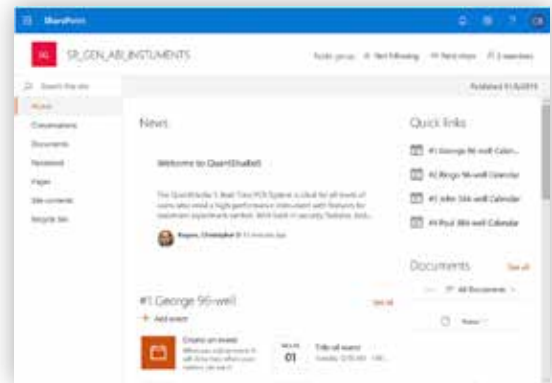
SharePoint

SG

SR_GEN_ABI_INSTUMENTS

Public group   Not following   Send email   3 members

Search this site

Home

Conversations

Documents

Notebook

Pages

Site contents

Recycle bin

Published 01/6/2019

News

Welcome to QuantStudio!

The QuantStudio 5 Real-Time PCR System is ideal for all levels of users who need a high-performance instrument with features for maximum experiment control. With built-in security features, this...

Rogers, Christopher D 14 minutes ago

#1 George 96-well

See all

+ Add event

Create an event

01

Title of event

Quick links

#1 George 96-well Calen...

#2 Ringo 96-well Calendar

#3 John 384-well Calendar

#4 Paul 384-well Calendar

Documents

See all

All Documents

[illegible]